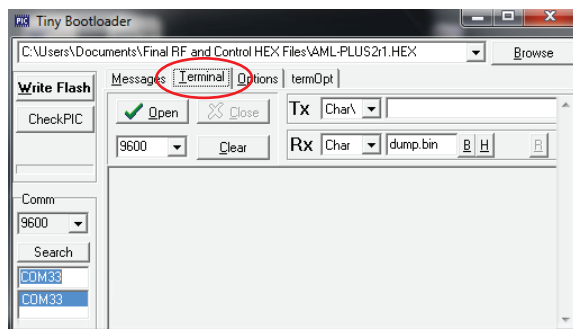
Tiny Bootloader

C:\Users\Documents\Final RF and Control HEX Files\AML-PLUS2r1.HEX

Browse

Write Flash

CheckPIC

Messages

Terminal

Options

termOpt

Open

Close

Tx

Char\

9600

Clear

Rx

Char

dump.bin

B

H

R

Comm

9600

Search

COM33

COM33